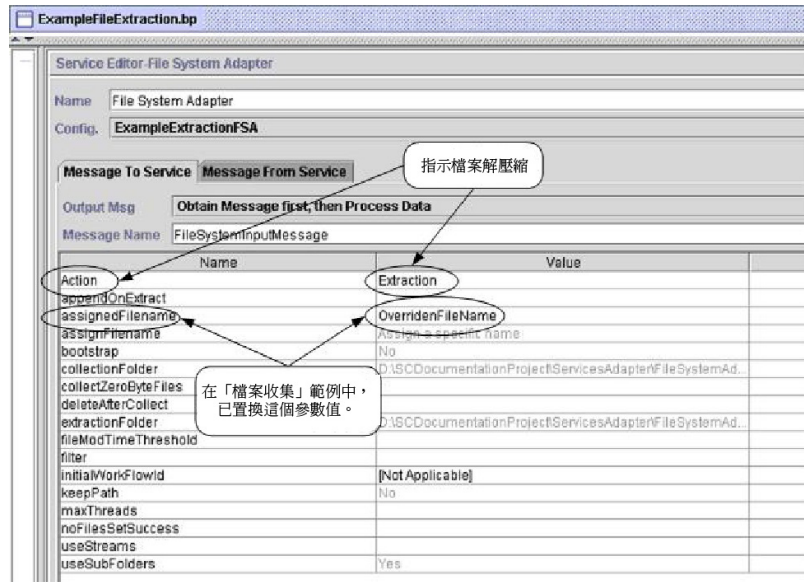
ExampleFileExtraction.bp

Service Editor-File System Adapter

Name File System Adapter

Config. ExampleExtractionFSA

Message To Service | Message From Service

指示檔案解壓縮

Output Msg Obtain Message first, then Process Data

Message Name FileSystemInputMessage

| Name | Value |
|---|---|
| Action | Extraction |
| appendOnExtract | |
| assignedFilename | OverridenFileName |
| assignFilename | Assign a specific name |
| bootstrap | No |
| collectionFolder | D:\SCDocumentationProject\ServicesAdapter\FileSystemAd... |
| collectZeroByteFiles | |
| deleteAfterCollect | |
| extractionFolder | D:\SCDocumentationProject\ServicesAdapter\FileSystemAd... |
| fileModTimeThreshold | |
| filter | |
| initialWorkFlowId | [Not Applicable] |
| keepPath | No |
| maxThreads | |
| noFilesSetSuccess | |
| useStreams | |
| useSubFolders | Yes |

在「檔案收集」範例中，已置換這個參數值。